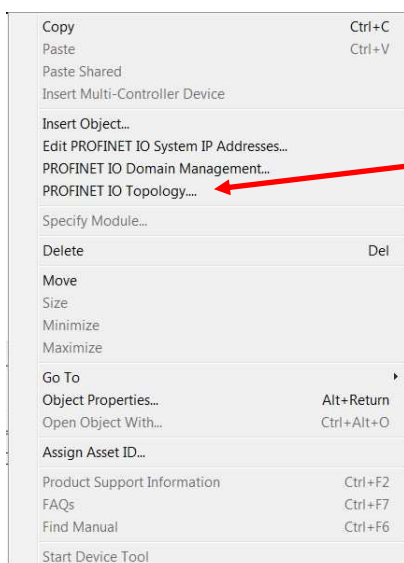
Copy Ctrl+C
Paste Ctrl+V
Paste Shared
Insert Multi-Controller Device

Insert Object...
Edit PROFINET IO System IP Addresses...
PROFINET IO Domain Management...
PROFINET IO Topology....

Specify Module...

Delete Del

Move
Size
Minimize
Maximize

Go To
Object Properties... Alt+Return
Open Object With... Ctrl+Alt+O

Assign Asset ID...

Product Support Information Ctrl+F2
FAQs Ctrl+F7
Find Manual Ctrl+F6

Start Device Tool